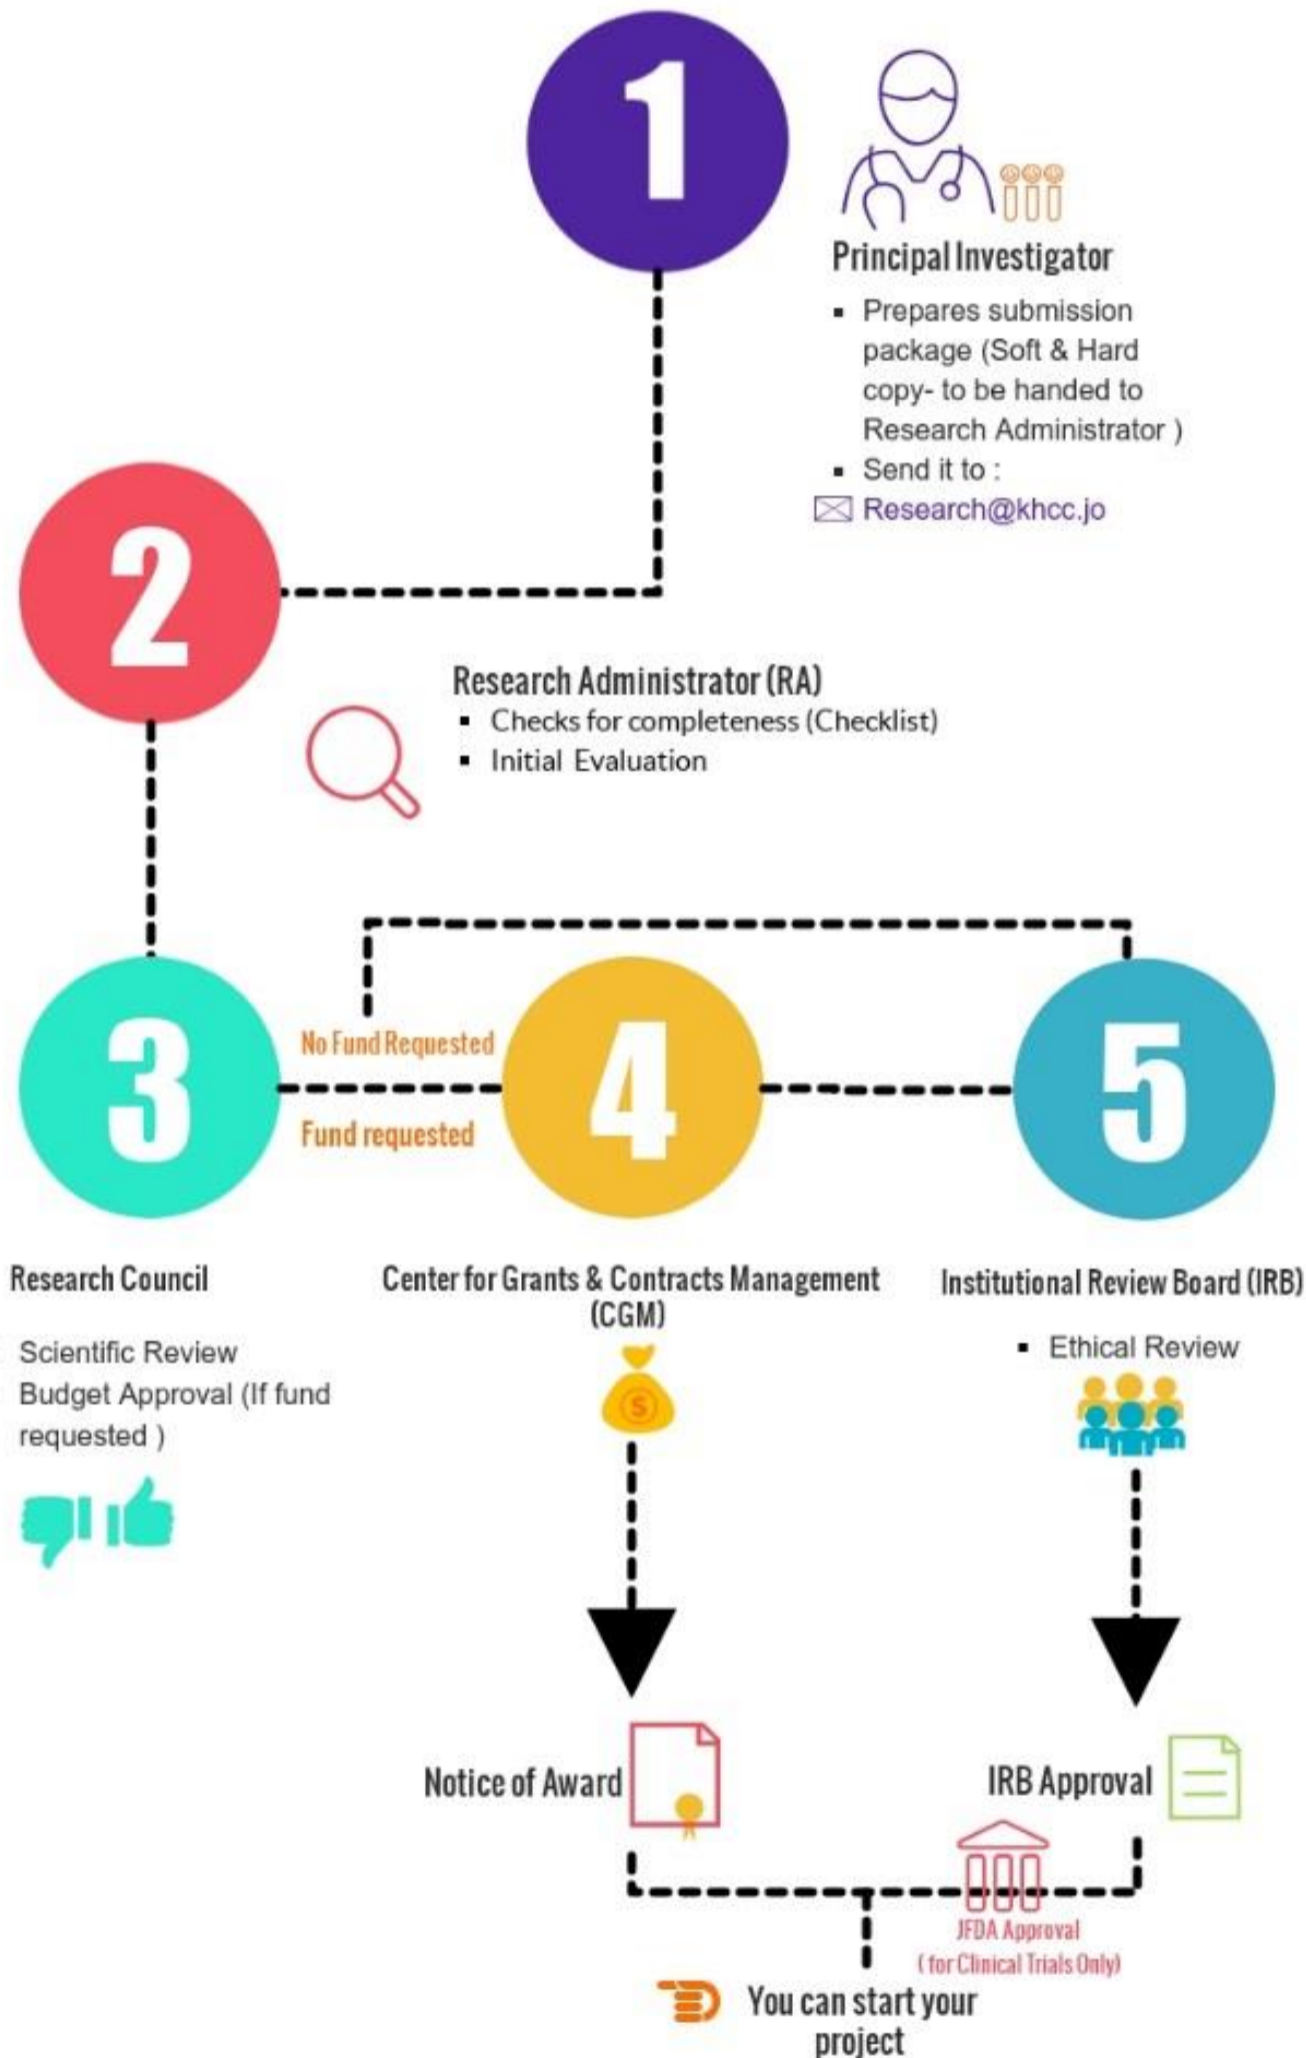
1

Principal Investigator

- Prepares submission package (Soft & Hard copy- to be handed to Research Administrator )
- Send it to :

Research@khcc.jo

2

Research Administrator (RA)

- Checks for completeness (Checklist)
- Initial Evaluation

3

No Fund Requested

Fund requested

4

5

Research Council

Scientific Review
Budget Approval (If fund requested )

Center for Grants & Contracts Management (CGM)

Institutional Review Board (IRB)

- Ethical Review

Notice of Award

IRB Approval

JFDA Approval
( for Clinical Trials Only)

You can start your project